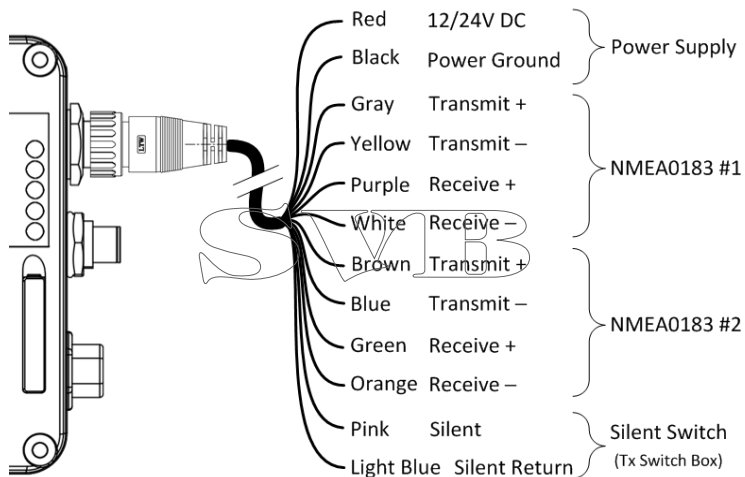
ALT

Red 12/24V DC
Black Power Ground
Power Supply

Gray Transmit +
Yellow Transmit –
Purple Receive +
White Receive –
NMEA0183 #1

Brown Transmit +
Blue Transmit –
Green Receive +
Orange Receive –
NMEA0183 #2

Pink Silent
Light Blue Silent Return
Silent Switch
(Tx Switch Box)

SVB